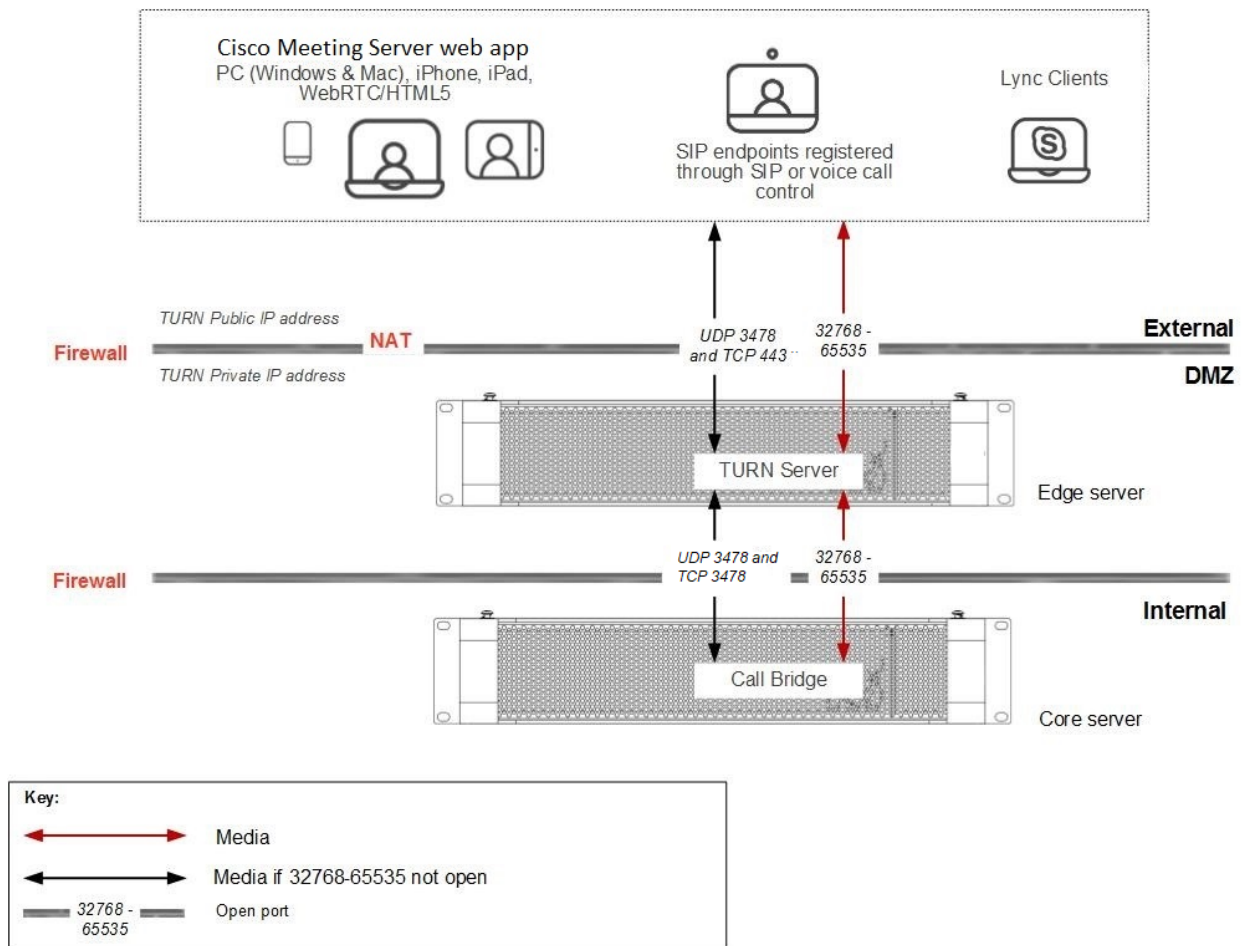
Cisco Meeting Server web app
PC (Windows & Mac), iPhone, iPad, WebRTC/HTML5

SIP endpoints registered through SIP or voice call control

Lync Clients

TURN Public IP address

Firewall

NAT

TURN Private IP address

UDP 3478 and TCP 443

32768 - 65535

External

DMZ

TURN Server

Edge server

Firewall

UDP 3478 and TCP 3478

32768 - 65535

Internal

Call Bridge

Core server

Key:

Media

Media if 32768-65535 not open

32768 - 65535

Open port